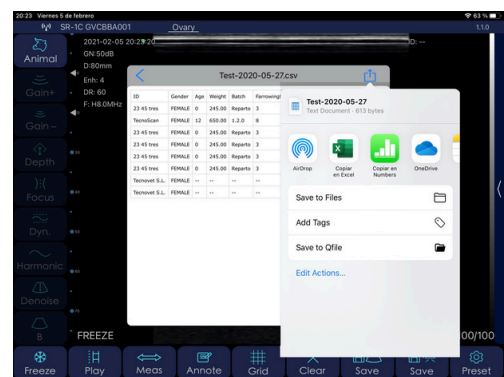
20:23 Viernes 5 de febrero
63 %
SR-1C GVCBBA001
Ovary
1.1.0

Animal
Gain+
Gain-
Depth
Focus
Dyn.
Harmonic
Denoise
B

2021-02-05 20:23:20
GN: 50dB
D:80mm
Enh: 4
DR: 60
F: H8.0MHz

Test-2020-05-27.csv

| ID | Gender | Age | Weight | Batch | Farrowing |
|---|---|---|---|---|---|
| 23 45 tres | FEMALE | 0 | 245.00 | Reparto | 3 |
| TecnoScan | FEMALE | 12 | 650.00 | 1.2.0 | 8 |
| 23 45 tres | FEMALE | 0 | 245.00 | Reparto | 3 |
| 23 45 tres | FEMALE | 0 | 245.00 | Reparto | 3 |
| 23 45 tres | FEMALE | 0 | 245.00 | Reparto | 3 |
| 23 45 tres | FEMALE | 0 | 245.00 | Reparto | 3 |
| Tecnovet S.L. | FEMALE | -- | -- | -- | -- |
| Tecnovet S.L. | FEMALE | -- | -- | -- | -- |

Test-2020-05-27
Text Document · 613 bytes

AirDrop
Copiar en Excel
Copiar en Numbers
OneDrive

Save to Files
Add Tags
Save to Qfile
Edit Actions...

FREEZE
00/100

Freeze
Play
Meas
Annote
Grid
Clear
Save
Save
Preset